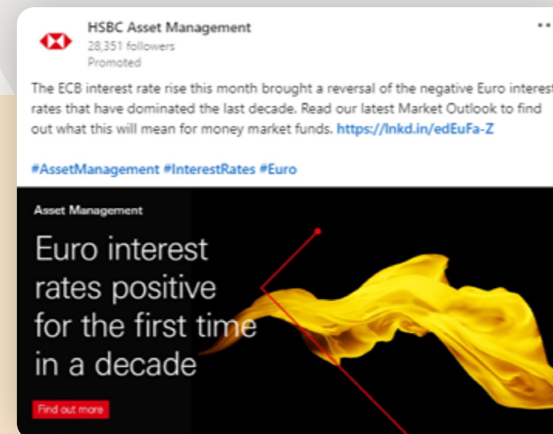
HSBC Asset Management
28,351 followers
Promoted

The ECB interest rate rise this month brought a reversal of the negative Euro interest rates that have dominated the last decade. Read our latest Market Outlook to find out what this will mean for money market funds. https://lnkd.in/edEuFa-Z

#AssetManagement #InterestRates #Euro

Asset Management

Euro interest rates positive for the first time in a decade

Find out more